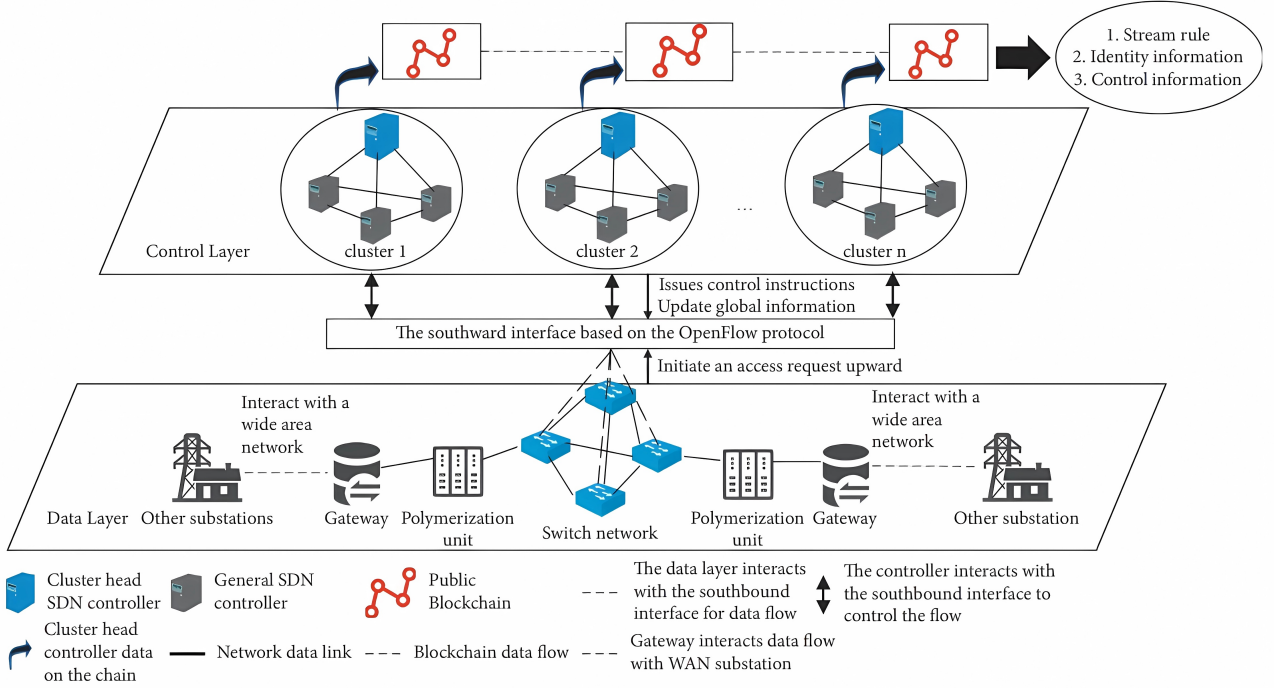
1. Stream rule
2. Identity information
3. Control information

Control Layer

cluster 1

cluster 2

...

cluster n

Issues control instructions
Update global information

The southward interface based on the OpenFlow protocol

Initiate an access request upward

Interact with a wide area network

Interact with a wide area network

Data Layer

Other substations

Gateway

Polymerization unit

Switch network

Polymerization unit

Gateway

Other substation

Cluster head SDN controller

General SDN controller

Public Blockchain

The data layer interacts with the southbound interface for data flow

The controller interacts with the southbound interface to control the flow

Cluster head controller data on the chain

Network data link

Blockchain data flow

Gateway interacts data flow with WAN substation